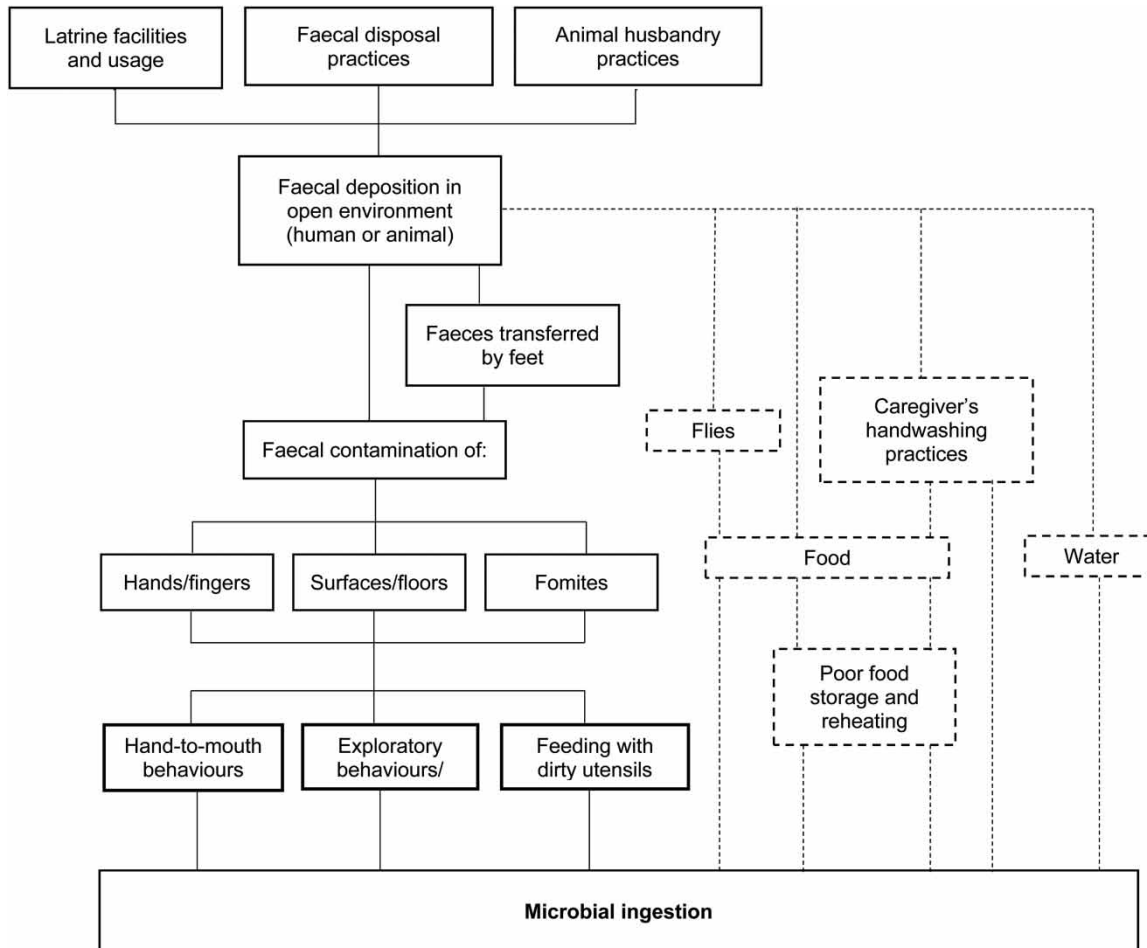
Latrine facilities and usage

Faecal disposal practices

Animal husbandry practices

Faecal deposition in open environment (human or animal)

Faeces transferred by feet

Faecal contamination of:

Flies

Caregiver's handwashing practices

Hands/fingers

Surfaces/floors

Fomites

Food

Water

Poor food storage and reheating

Hand-to-mouth behaviours

Exploratory behaviours/

Feeding with dirty utensils

Microbial ingestion